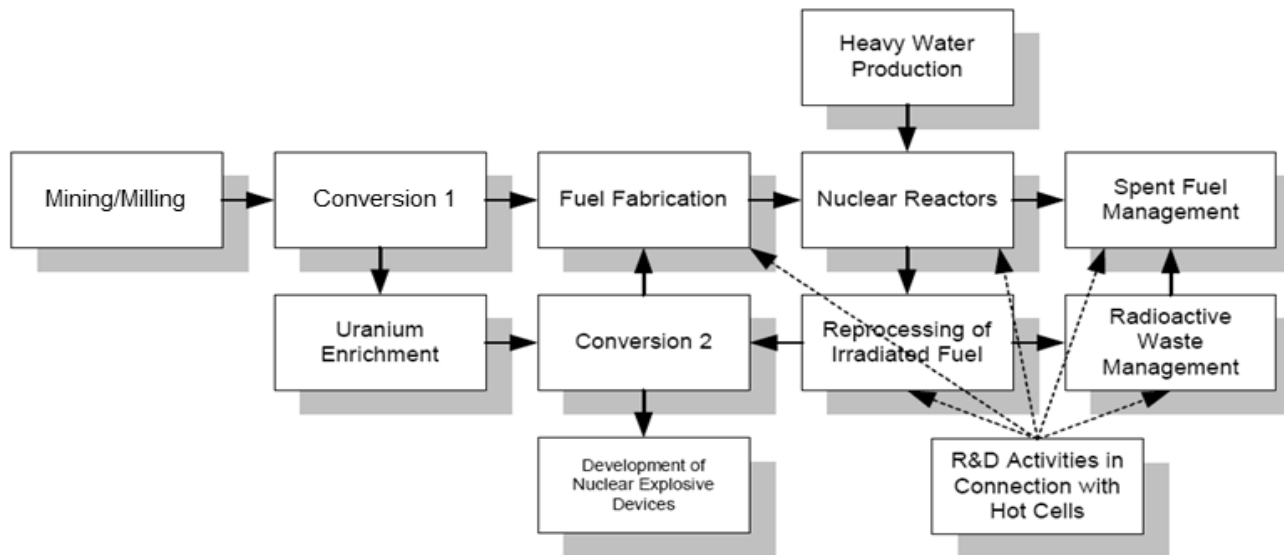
Heavy Water Production

Mining/Milling

Conversion 1

Fuel Fabrication

Nuclear Reactors

Spent Fuel Management

Uranium Enrichment

Conversion 2

Reprocessing of Irradiated Fuel

Radioactive Waste Management

Development of Nuclear Explosive Devices

R&D Activities in Connection with Hot Cells